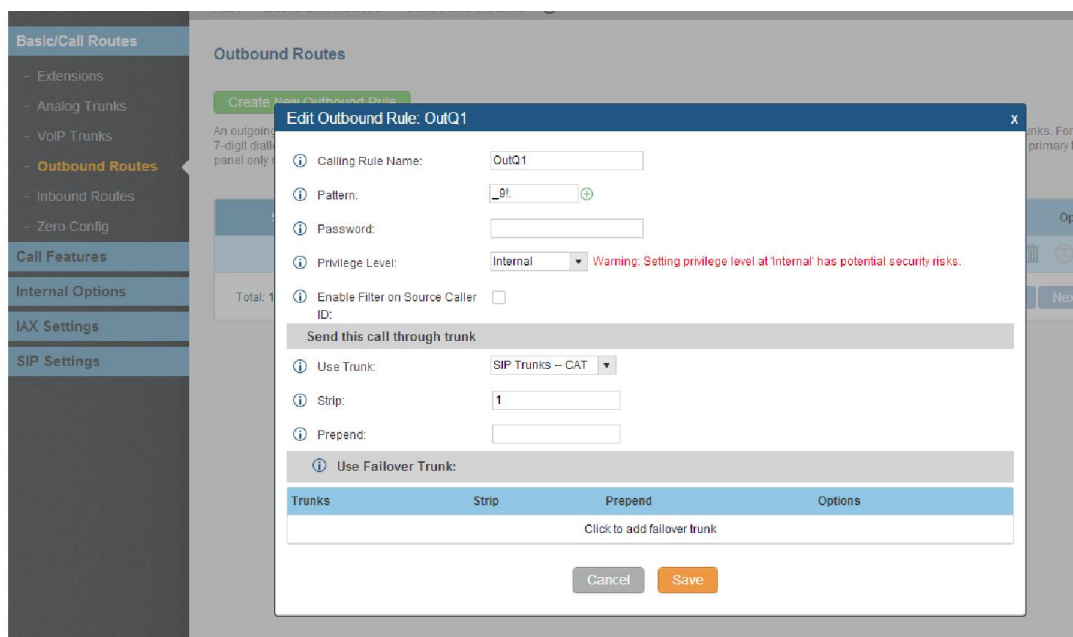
Basic/Call Routes
- Extensions
- Analog Trunks
- VoIP Trunks
- Outbound Routes
- Inbound Routes
- Zero Config
Call Features
Internal Options
IAX Settings
SIP Settings

Outbound Routes

Create New Outbound Rule

An outgoing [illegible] 7-digit diali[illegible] panel only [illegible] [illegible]nks. For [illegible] primary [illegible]

Total: 1 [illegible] Nex

Edit Outbound Rule: OutQ1 x

Calling Rule Name: OutQ1
Pattern: _9!.
Password:
Privilege Level: Internal Warning: Setting privilege level at 'Internal' has potential security risks.
Enable Filter on Source Caller ID:

Send this call through trunk
Use Trunk: SIP Trunks -- CAT
Strip: 1
Prepend:

Use Failover Trunk:

| Trunks | Strip | Prepend | Options |
|---|---|---|---|
| Click to add failover trunk | | | |

Cancel Save